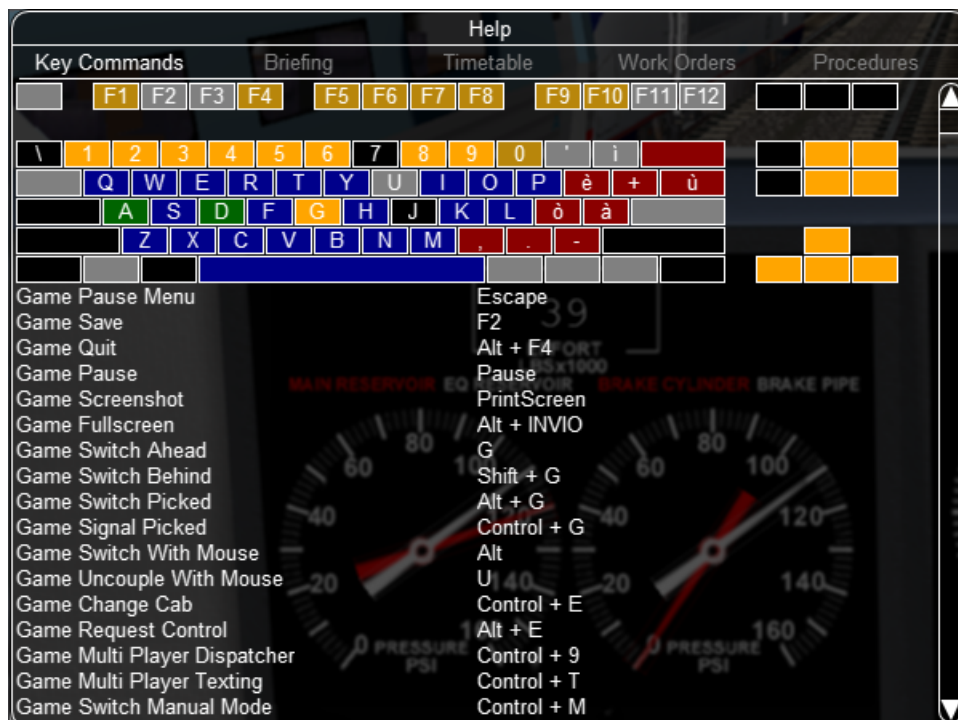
Help

Key Commands Briefing Timetable Work Orders Procedures

F1 F2 F3 F4 F5 F6 F7 F8 F9 F10 F11 F12

\ 1 2 3 4 5 6 7 8 9 0 ' ì

Q W E R T Y U I O P è + ù

A S D F G H J K L ò à

Z X C V B N M , . -

| | |
|---|---|
| Game Pause Menu | Escape |
| Game Save | F2 |
| Game Quit | Alt + F4 |
| Game Pause | Pause |
| Game Screenshot | PrintScreen |
| Game Fullscreen | Alt + INVIO |
| Game Switch Ahead | G |
| Game Switch Behind | Shift + G |
| Game Switch Picked | Alt + G |
| Game Signal Picked | Control + G |
| Game Switch With Mouse | Alt |
| Game Uncouple With Mouse | U |
| Game Change Cab | Control + E |
| Game Request Control | Alt + E |
| Game Multi Player Dispatcher | Control + 9 |
| Game Multi Player Texting | Control + T |
| Game Switch Manual Mode | Control + M |